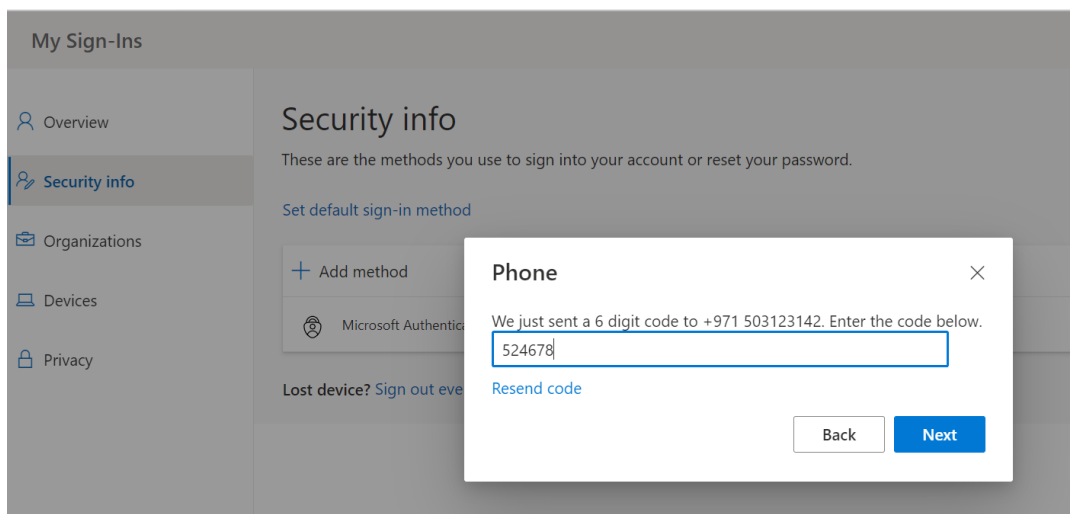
My Sign-Ins

Overview

Security info

Organizations

Devices

Privacy

Security info

These are the methods you use to sign into your account or reset your password.

Set default sign-in method

+ Add method

Microsoft Authentica

Lost device? Sign out eve

Phone

We just sent a 6 digit code to +971 503123142. Enter the code below.

524678

Resend code

Back

Next